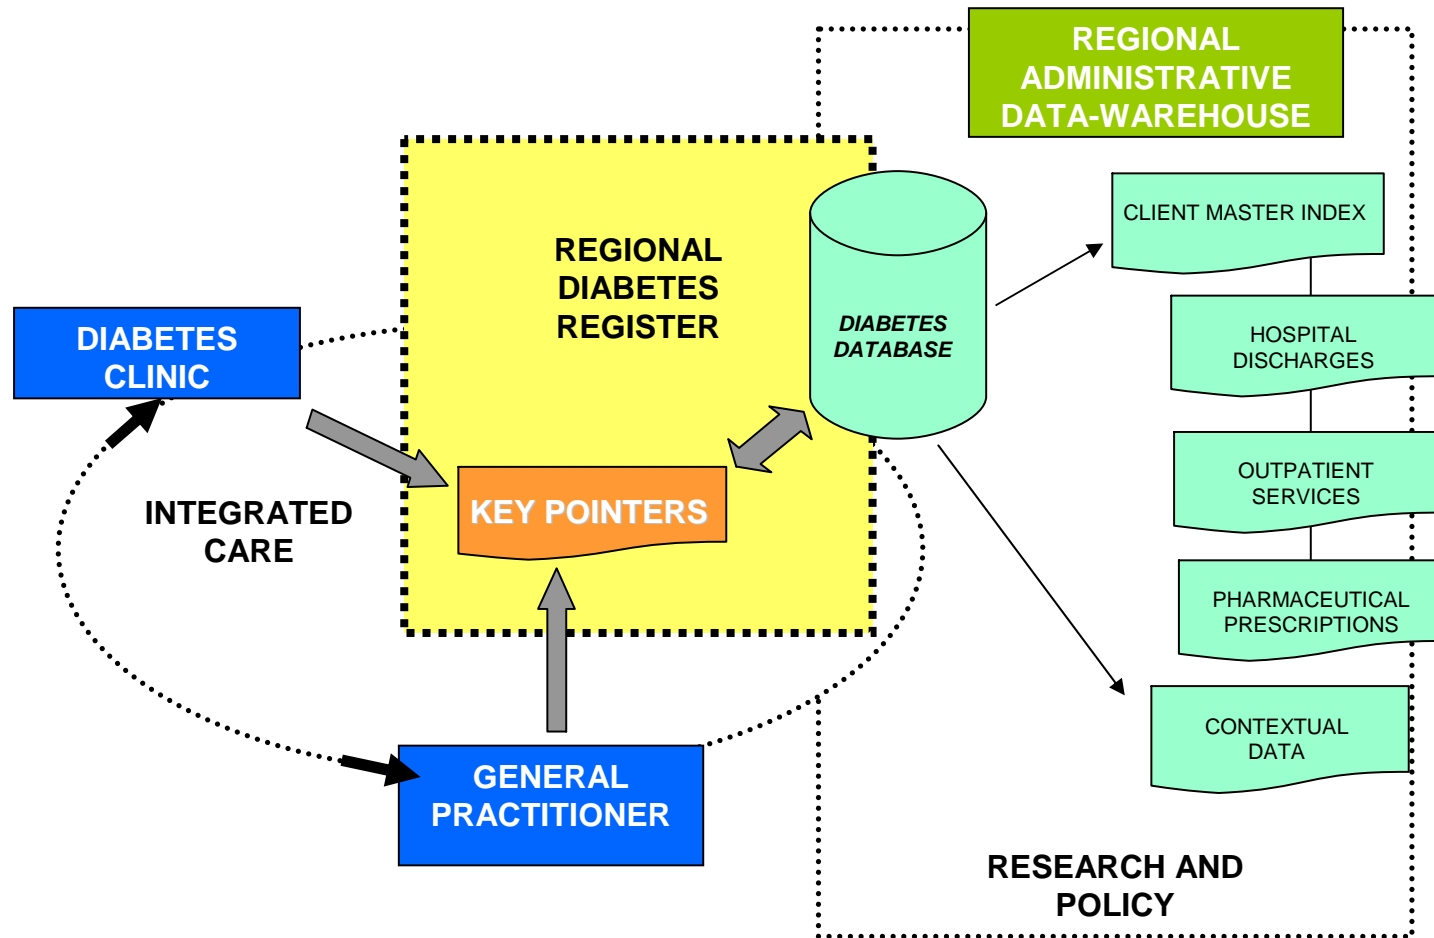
REGIONAL ADMINISTRATIVE DATA-WAREHOUSE

REGIONAL DIABETES REGISTER

DIABETES DATABASE

CLIENT MASTER INDEX

HOSPITAL DISCHARGES

OUTPATIENT SERVICES

PHARMACEUTICAL PRESCRIPTIONS

CONTEXTUAL DATA

DIABETES CLINIC

KEY POINTERS

INTEGRATED CARE

GENERAL PRACTITIONER

RESEARCH AND POLICY